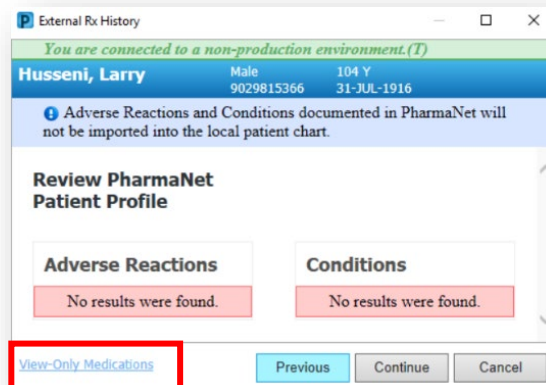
External Rx History

You are connected to a non-production environment.(T)

Husseni, Larry
Male
9029815366
104 Y
31-JUL-1916

Adverse Reactions and Conditions documented in PharmaNet will not be imported into the local patient chart.

Review PharmaNet Patient Profile

| Adverse Reactions | Conditions |
|---|---|
| No results were found. | No results were found. |

View-Only Medications

Previous
Continue
Cancel